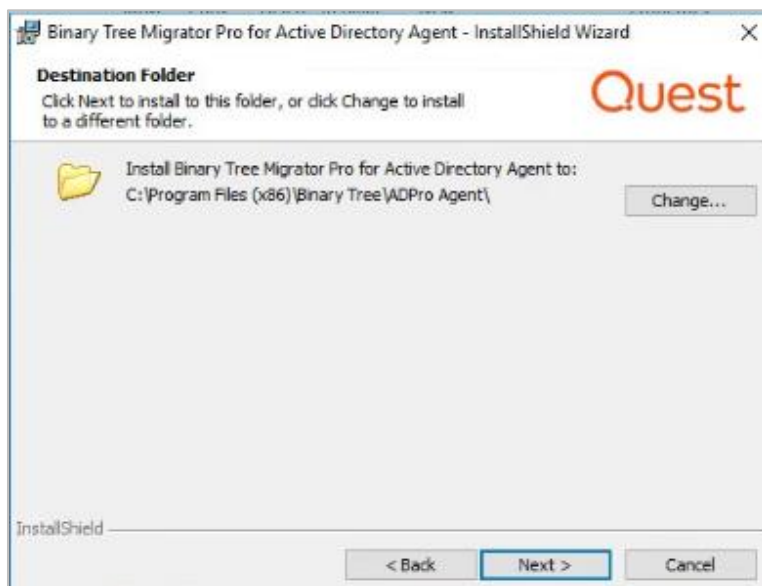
Binary Tree Migrator Pro for Active Directory Agent - InstallShield Wizard

×

Destination Folder

Click Next to install to this folder, or click Change to install to a different folder.

Quest

Install Binary Tree Migrator Pro for Active Directory Agent to:
C:\Program Files (x86)\Binary Tree\ADPro Agent\

Change...

InstallShield

< Back

Next >

Cancel